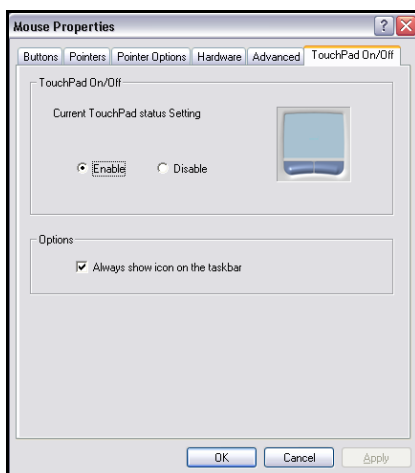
Mouse Properties

?

X

Buttons | Pointers | Pointer Options | Hardware | Advanced | TouchPad On/Off

TouchPad On/Off

Current TouchPad status Setting

Enable

Disable

Options

Always show icon on the taskbar

OK

Cancel

Apply